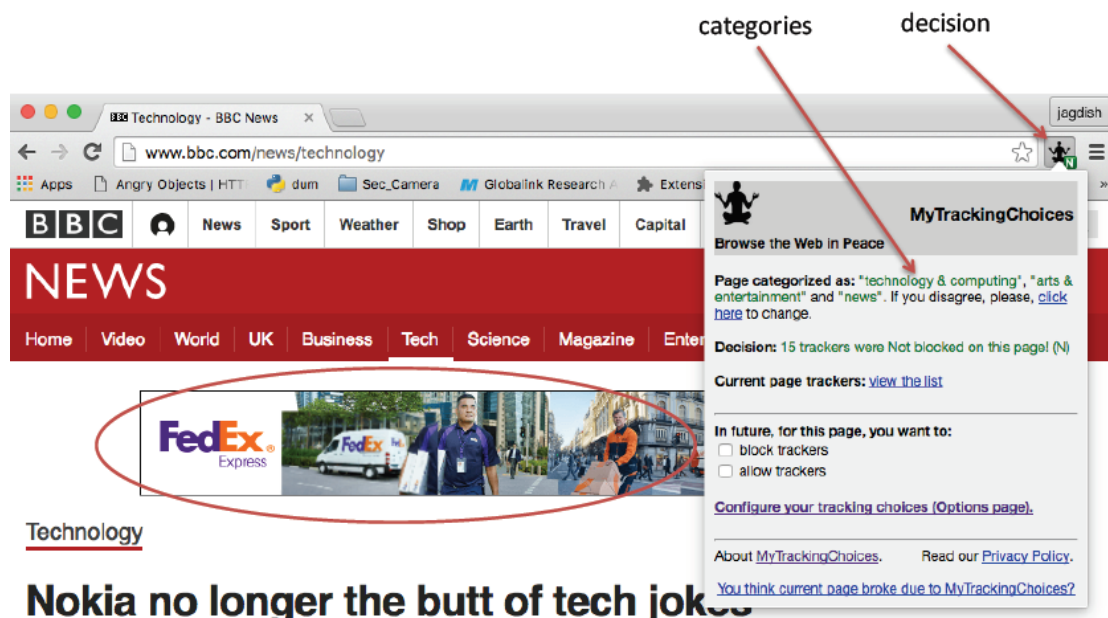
categories

decision

BBC Technology - BBC News ×

jagdish

www.bbc.com/news/technology

N

Apps Angry Objects | HTT dum Sec_Camera Globalink Research A Extensi

BBC News Sport Weather Shop Earth Travel Capital

NEWS

Home Video World UK Business Tech Science Magazine Enter

FedEx Express

FedEx

Technology

Nokia no longer the butt of tech jokes

MyTrackingChoices

Browse the Web in Peace

Page categorized as: "technology & computing", "arts & entertainment" and "news". If you disagree, please, click here to change.

Decision: 15 trackers were Not blocked on this page! (N)

Current page trackers: view the list

In future, for this page, you want to:
block trackers
allow trackers

Configure your tracking choices (Options page).

About MyTrackingChoices. Read our Privacy Policy.

You think current page broke due to MyTrackingChoices?